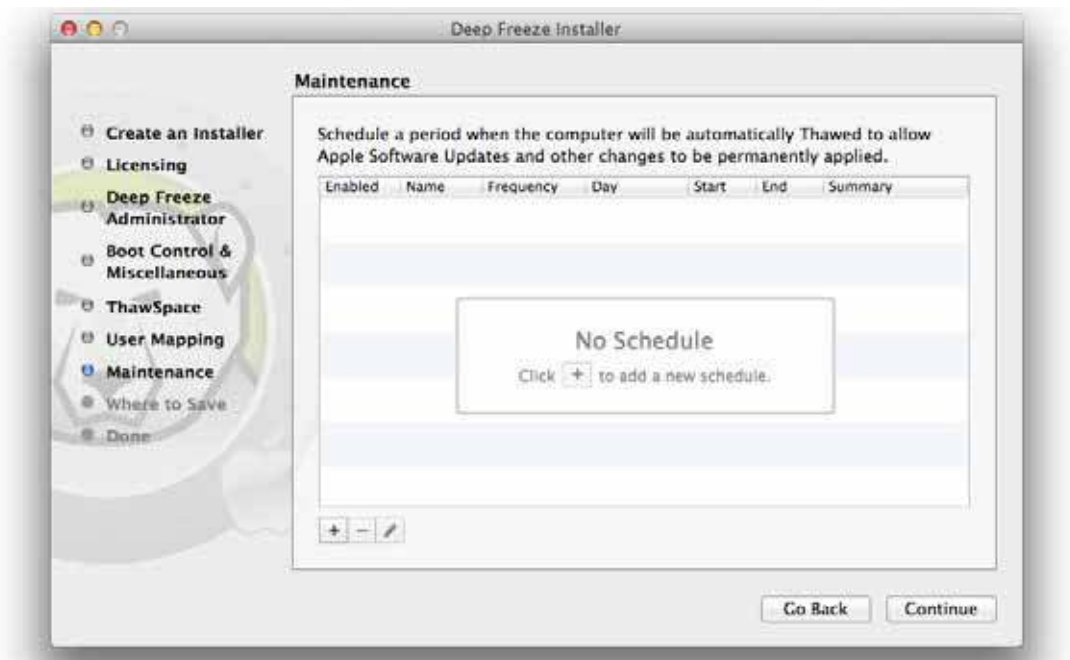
Deep Freeze Installer

Create an Installer
Licensing
Deep Freeze Administrator
Boot Control & Miscellaneous
ThawSpace
User Mapping
Maintenance
Where to Save
Done

Maintenance

Schedule a period when the computer will be automatically Thawed to allow Apple Software Updates and other changes to be permanently applied.

| Enabled | Name | Frequency | Day | Start | End | Summary |
|---|---|---|---|---|---|---|

No Schedule

Click + to add a new schedule.

+ − 

Go Back Continue